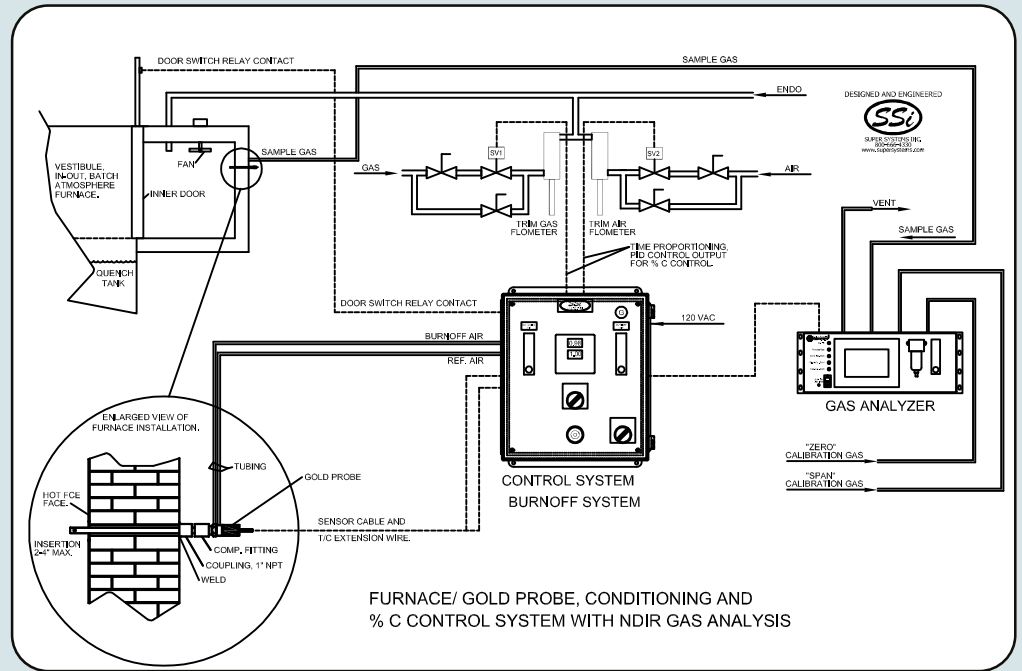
DOOR SWITCH RELAY CONTACT

SAMPLE GAS

ENDO

DESIGNED AND ENGINEERED

SSi

SUPER SYSTEMS INC.
800-666-4330
www.supersystems.com

VESTIBULE, IN-OUT, BATCH ATMOSPHERE FURNACE.

FAN

SAMPLE GAS

SV1

SV2

GAS

AIR

INNER DOOR

TRIM GAS FLOMETER

TRIM AIR FLOMETER

VENT

SAMPLE GAS

QUENCH TANK

TIME PROPORTIONING, PID CONTROL OUTPUT FOR % C CONTROL.

DOOR SWITCH RELAY CONTACT

120 VAC

BURNOFF AIR

REF. AIR

GAS ANALYZER

ENLARGED VIEW OF FURNACE INSTALLATION.

"ZERO" CALIBRATION GAS

"SPAN" CALIBRATION GAS

TUBING

GOLD PROBE

CONTROL SYSTEM

BURNOFF SYSTEM

HOT FCE FACE.

SENSOR CABLE AND T/C EXTENSION WIRE.

INSERTION 2-4" MAX.

COMP. FITTING

COUPLING, 1" NPT

WELD

FURNACE/ GOLD PROBE, CONDITIONING AND
% C CONTROL SYSTEM WITH NDIR GAS ANALYSIS